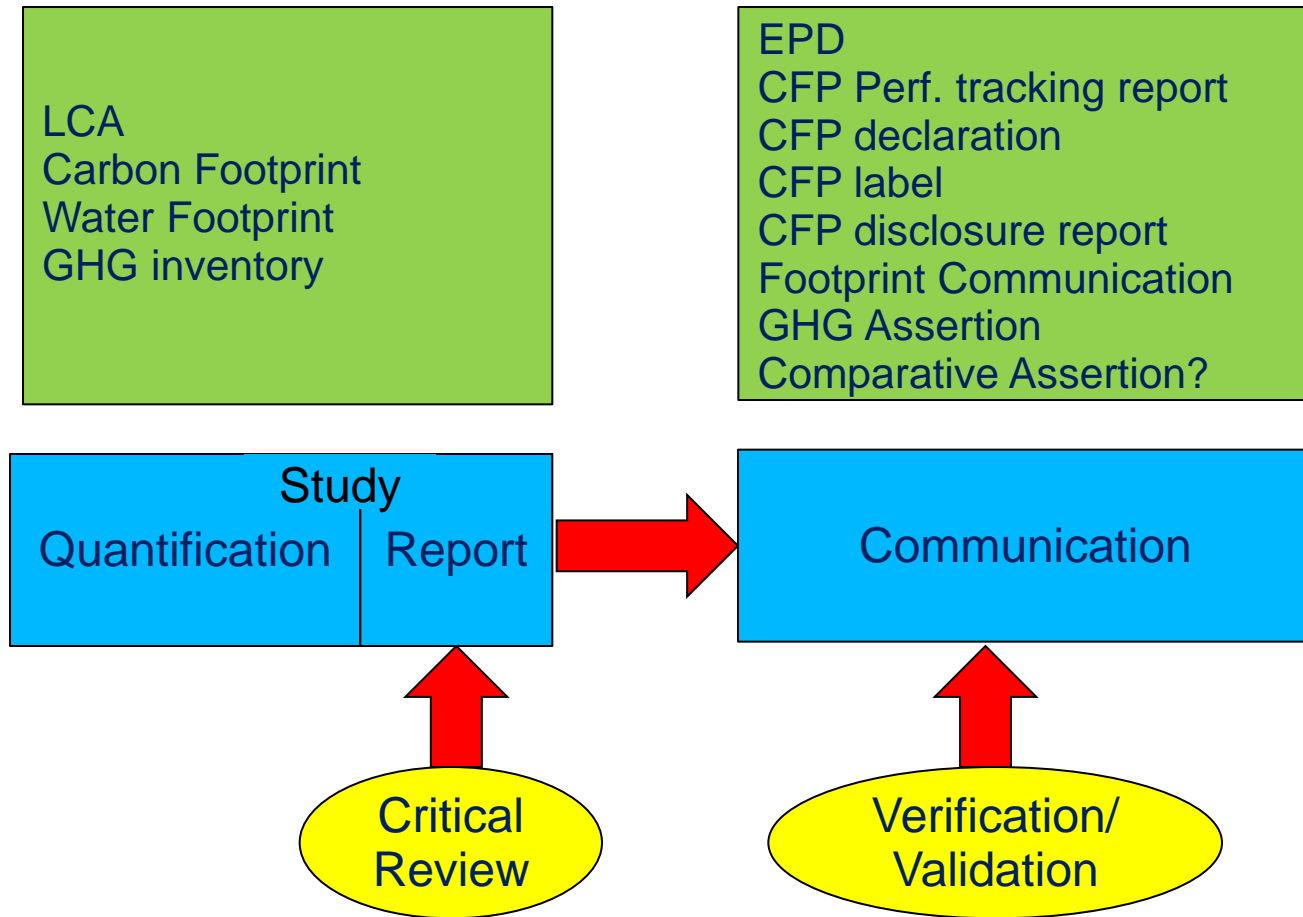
LCA
Carbon Footprint
Water Footprint
GHG inventory

EPD
CFP Perf. tracking report
CFP declaration
CFP label
CFP disclosure report
Footprint Communication
GHG Assertion
Comparative Assertion?

Study
Quantification
Report

Communication

Critical Review

Verification/ Validation